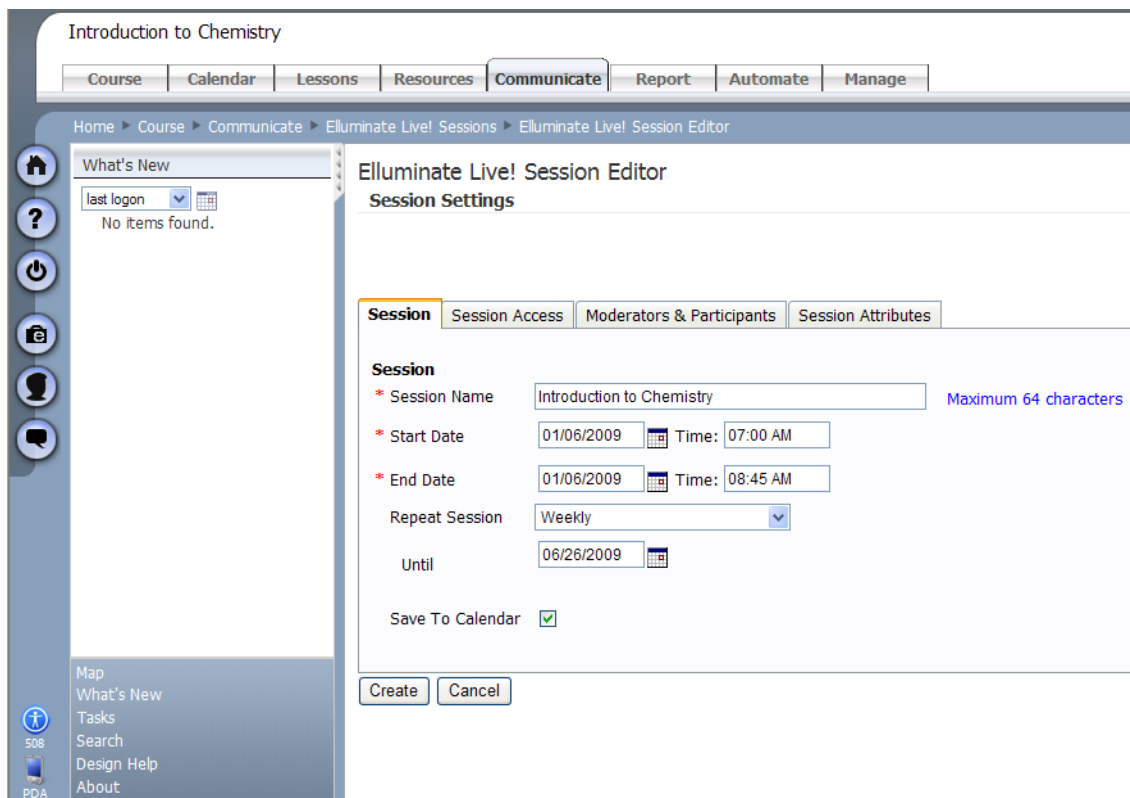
Introduction to Chemistry

Course | Calendar | Lessons | Resources | Communicate | Report | Automate | Manage

Home ▸ Course ▸ Communicate ▸ Elluminate Live! Sessions ▸ Elluminate Live! Session Editor

What's New

last logon

No items found.

Map
What's New
Tasks
Search
Design Help
About

508

PDA

Elluminate Live! Session Editor

Session Settings

Session | Session Access | Moderators & Participants | Session Attributes

Session

* Session Name Introduction to Chemistry Maximum 64 characters

* Start Date 01/06/2009 Time: 07:00 AM

* End Date 01/06/2009 Time: 08:45 AM

Repeat Session Weekly

Until 06/26/2009

Save To Calendar

Create Cancel